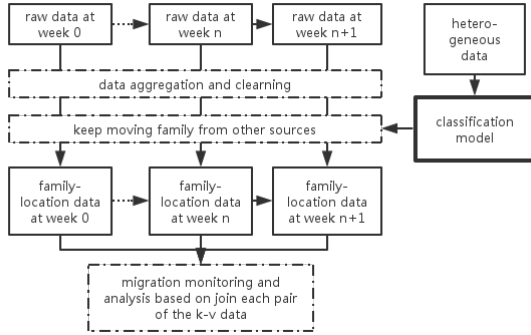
raw data at week 0

raw data at week n

raw data at week n+1

hetero-geneous data

data aggregation and clearning

keep moving family from other sources

classification model

family-location data at week 0

family-location data at week n

family-location data at week n+1

migration monitoring and analysis based on join each pair of the k-v data